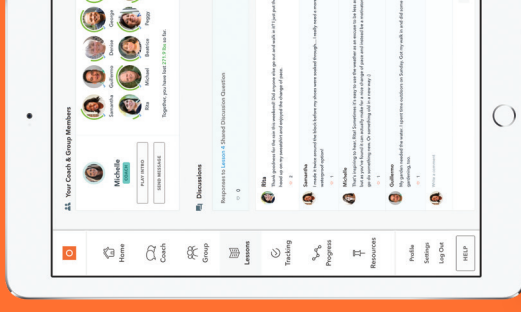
Home
Coach
Group
Lessons
Tracking
Progress
Resources
Profile
Settings
Log Out
HELP

Your Coach & Group Members
Michelle
COACH
PLAY INTRO
SEND MESSAGE
Rita
Samantha
Michael
Beatrice
Peggy
George
Together, you have lost 271.9 lbs so far.

Discussions
Responses to Lesson 4 Shared Discussion Question

Rita
Thank goodness for the rain this weekend! Did anyone else go out and walk in it? I put on my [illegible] ... got on my sweatshirt and enjoyed the change of pace.

Samantha
I made it twice around the block before my shoes were soaked through... I really need a new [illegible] waterproof option!

Michelle
That's inspiring to hear, Rita! Sometimes it's easy to use the weather as an excuse to be less active ... but as you've found it can actually make for a nice change of pace and connect us to nature ... go do something new. Or something old in a new way :)

Guillermo
My garden needed the water. I spent time outdoors on Sunday. Got my walk in and did some gardening, too.

Write a comment